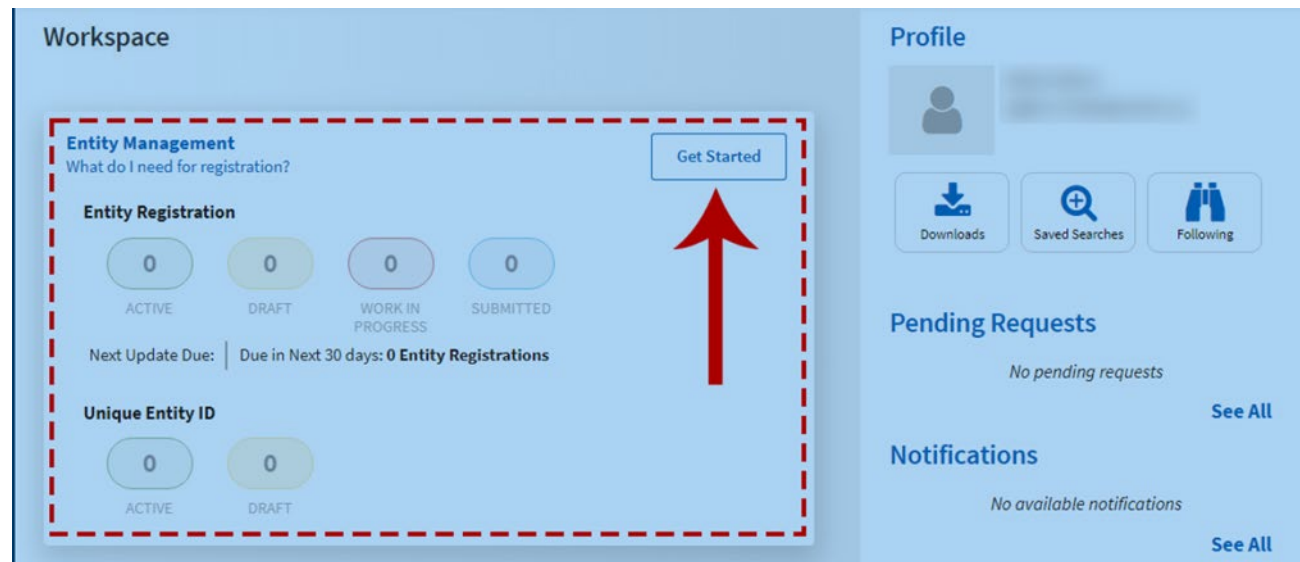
Workspace

Entity Management
What do I need for registration?

Get Started

Entity Registration

0 ACTIVE
0 DRAFT
0 WORK IN PROGRESS
0 SUBMITTED

Next Update Due: Due in Next 30 days: 0 Entity Registrations

Unique Entity ID

0 ACTIVE
0 DRAFT

Profile

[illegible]

Downloads
Saved Searches
Following

Pending Requests

No pending requests

See All

Notifications

No available notifications

See All